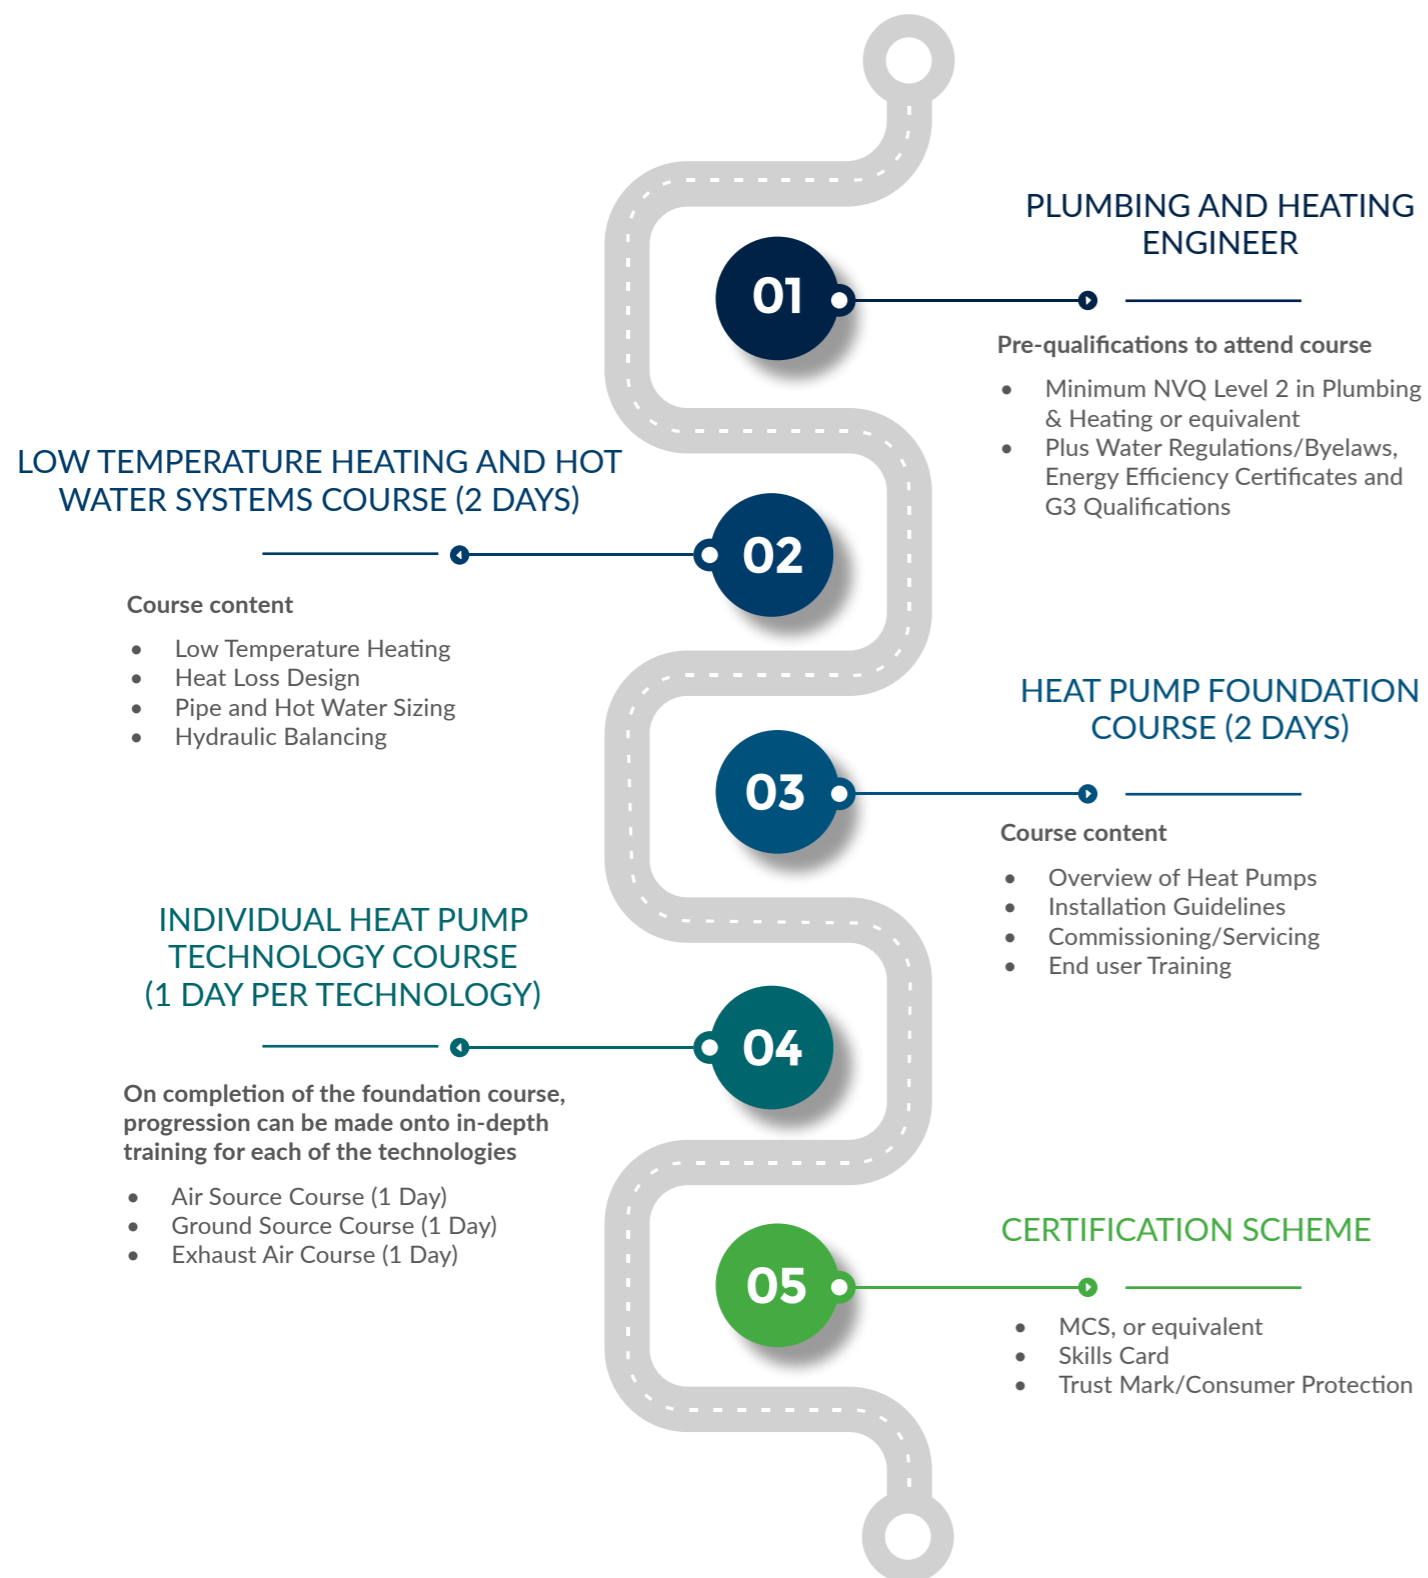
01

PLUMBING AND HEATING ENGINEER

Pre-qualifications to attend course

- Minimum NVQ Level 2 in Plumbing & Heating or equivalent
- Plus Water Regulations/Byelaws, Energy Efficiency Certificates and G3 Qualifications

02

LOW TEMPERATURE HEATING AND HOT WATER SYSTEMS COURSE (2 DAYS)

Course content

- Low Temperature Heating
- Heat Loss Design
- Pipe and Hot Water Sizing
- Hydraulic Balancing

03

HEAT PUMP FOUNDATION COURSE (2 DAYS)

Course content

- Overview of Heat Pumps
- Installation Guidelines
- Commissioning/Servicing
- End user Training

04

INDIVIDUAL HEAT PUMP TECHNOLOGY COURSE (1 DAY PER TECHNOLOGY)

On completion of the foundation course, progression can be made onto in-depth training for each of the technologies

- Air Source Course (1 Day)
- Ground Source Course (1 Day)
- Exhaust Air Course (1 Day)

05

CERTIFICATION SCHEME

- MCS, or equivalent
- Skills Card
- Trust Mark/Consumer Protection